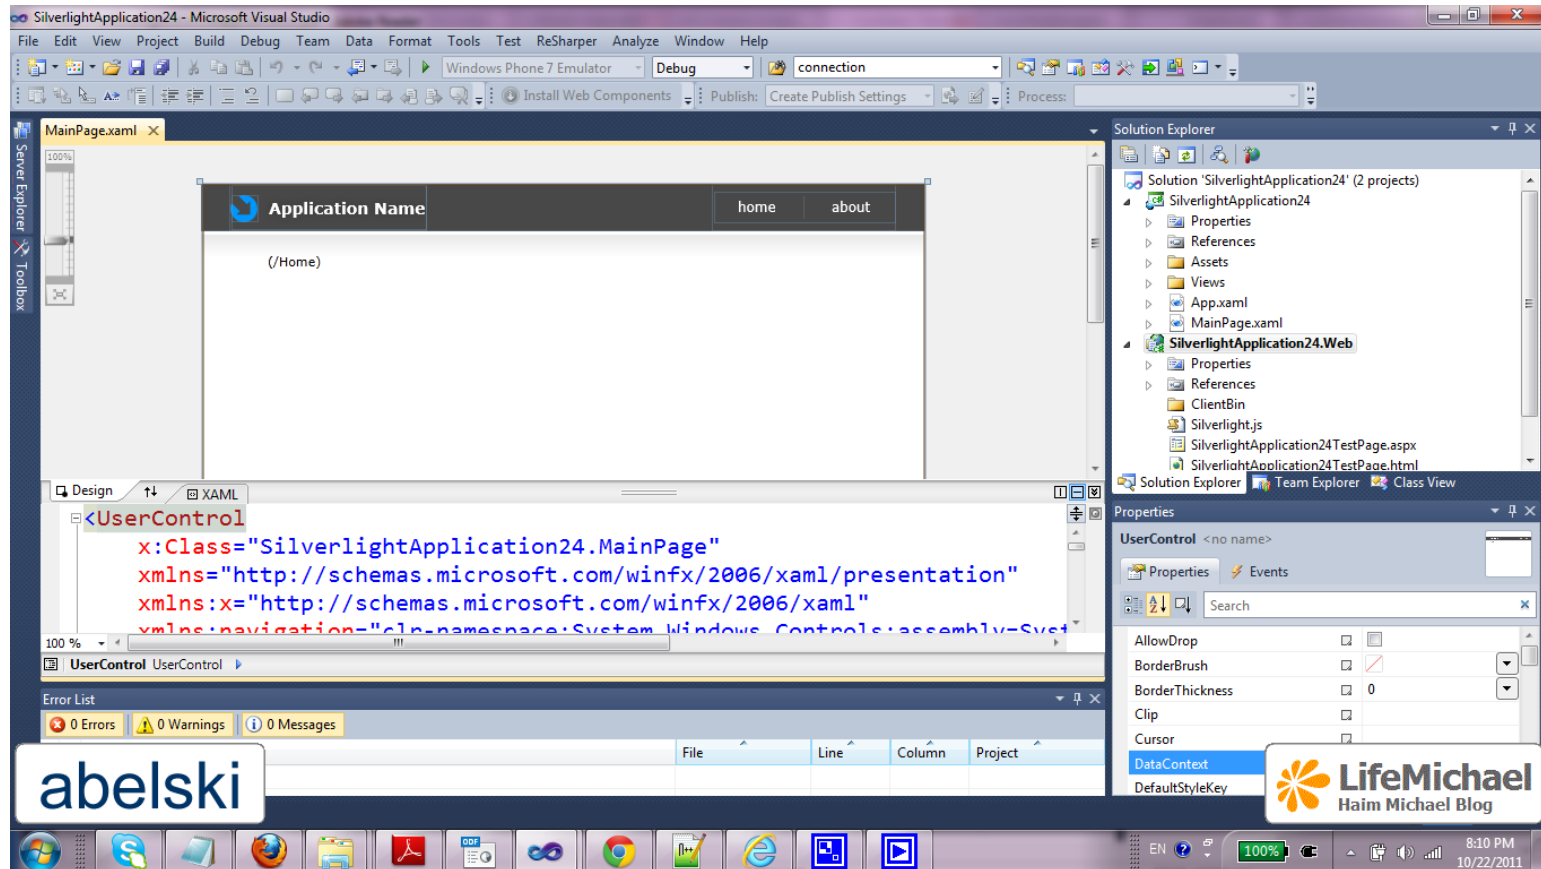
SilverlightApplication24 - Microsoft Visual Studio

File Edit View Project Build Debug Team Data Format Tools Test ReSharper Analyze Window Help

Windows Phone 7 Emulator Debug connection

Install Web Components Publish: Create Publish Settings Process:

Server Explorer Toolbox

MainPage.xaml

100%

Application Name home about

(/Home)

Design XAML

<UserControl
x:Class="SilverlightApplication24.MainPage"
xmlns="http://schemas.microsoft.com/winfx/2006/xaml/presentation"
xmlns:x="http://schemas.microsoft.com/winfx/2006/xaml"
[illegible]

100 %

UserControl UserControl

Error List

0 Errors 0 Warnings 0 Messages

File Line Column Project

Solution Explorer

Solution 'SilverlightApplication24' (2 projects)
SilverlightApplication24
Properties
References
Assets
Views
App.xaml
MainPage.xaml
SilverlightApplication24.Web
Properties
References
ClientBin
Silverlight.js
SilverlightApplication24TestPage.aspx
SilverlightApplication24TestPage.html

Solution Explorer Team Explorer Class View

Properties

UserControl <no name>

Properties Events

Search

AllowDrop
BorderBrush
BorderThickness 0
Clip
Cursor
DataContext
DefaultStyleKey

abelski

LifeMichael
Haim Michael Blog

EN 100% 8:10 PM 10/22/2011